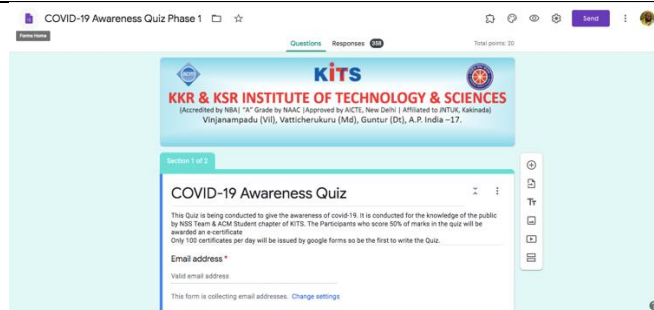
COVID-19 Awareness Quiz Phase 1

Forms Home

Send

Questions Responses 359

Total points: 20

KiTS

KKR & KSR INSTITUTE OF TECHNOLOGY & SCIENCES

(Accredited by NBA| "A" Grade by NAAC |Approved by AICTE, New Delhi | Affiliated to JNTUK, Kakinada)

Vinjanampadu (Vil), Vatticherukuru (Md), Guntur (Dt), A.P. India –17.

Section 1 of 2

COVID-19 Awareness Quiz

This Quiz is being conducted to give the awareness of covid-19. It is conducted for the knowledge of the public by NSS Team & ACM Student chapter of KITS. The Participants who score 50% of marks in the quiz will be awarded an e-certificate
Only 100 certificates per day will be issued by google forms so be the first to write the Quiz.

Email address *

Valid email address

This form is collecting email addresses. Change settings